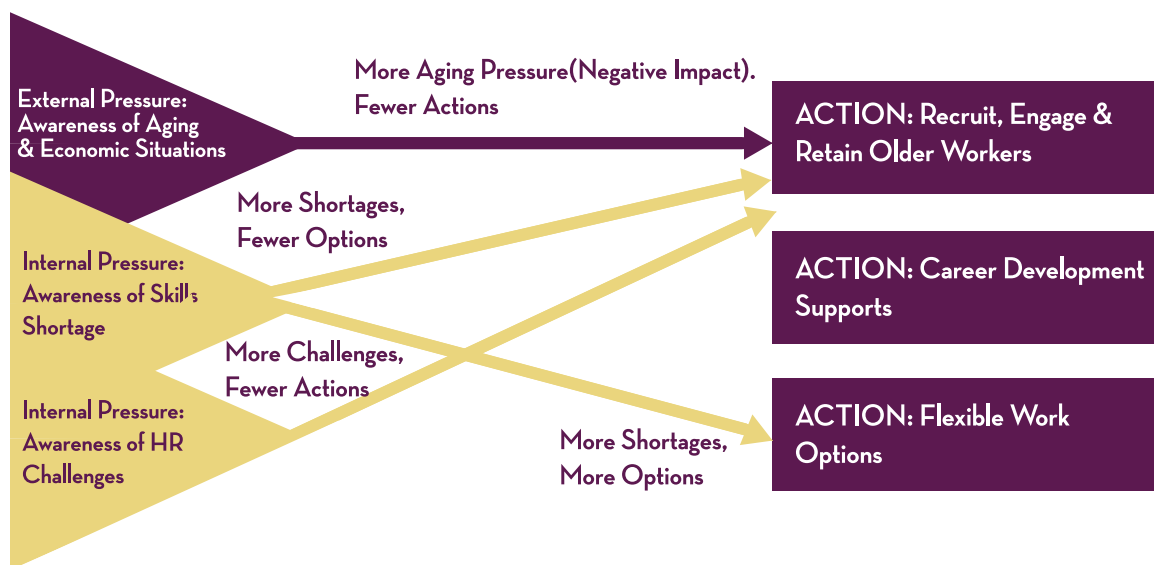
External Pressure: Awareness of Aging & Economic Situations

More Aging Pressure(Negative Impact). Fewer Actions

ACTION: Recruit, Engage & Retain Older Workers

More Shortages, Fewer Options

Internal Pressure: Awareness of Skills Shortage

ACTION: Career Development Supports

More Challenges, Fewer Actions

Internal Pressure: Awareness of HR Challenges

More Shortages, More Options

ACTION: Flexible Work Options